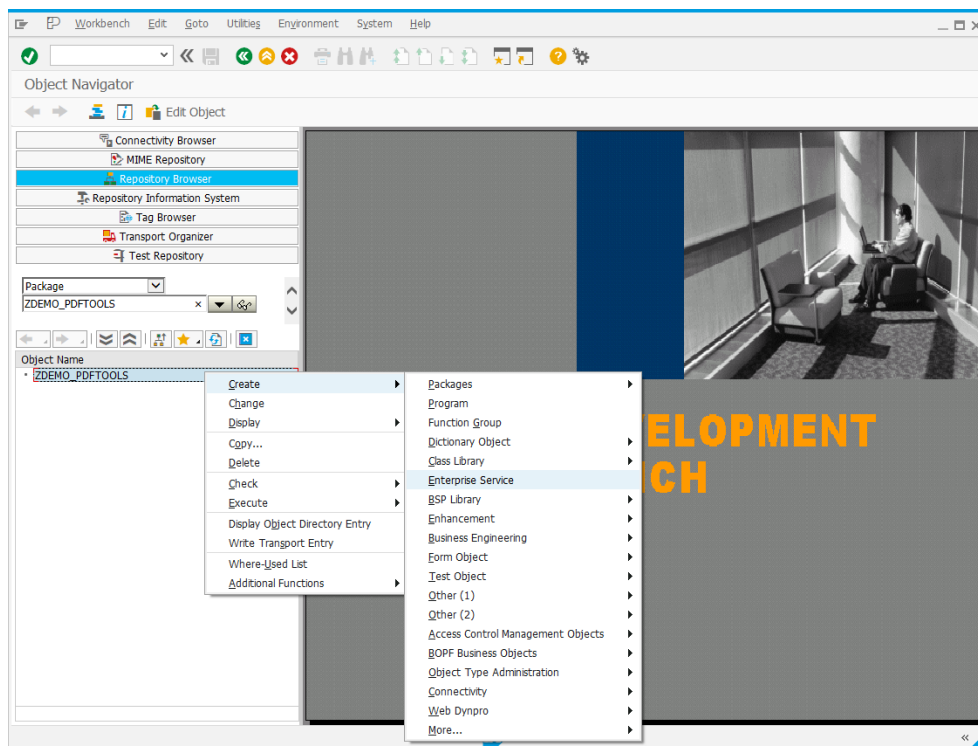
Workbench Edit Goto Utilities Environment System Help

Object Navigator

Edit Object

Connectivity Browser
MIME Repository
Repository Browser
Repository Information System
Tag Browser
Transport Organizer
Test Repository

Package
ZDEMO_PDFTOOLS

Object Name
ZDEMO_PDFTOOLS

Create
Change
Display
Copy...
Delete
Check
Execute
Display Object Directory Entry
Write Transport Entry
Where-Used List
Additional Functions

Packages
Program
Function Group
Dictionary Object
Class Library
Enterprise Service
BSP Library
Enhancement
Business Engineering
Form Object
Test Object
Other (1)
Other (2)
Access Control Management Objects
BOPF Business Objects
Object Type Administration
Connectivity
Web Dynpro
More...

ELOPMENT
CH